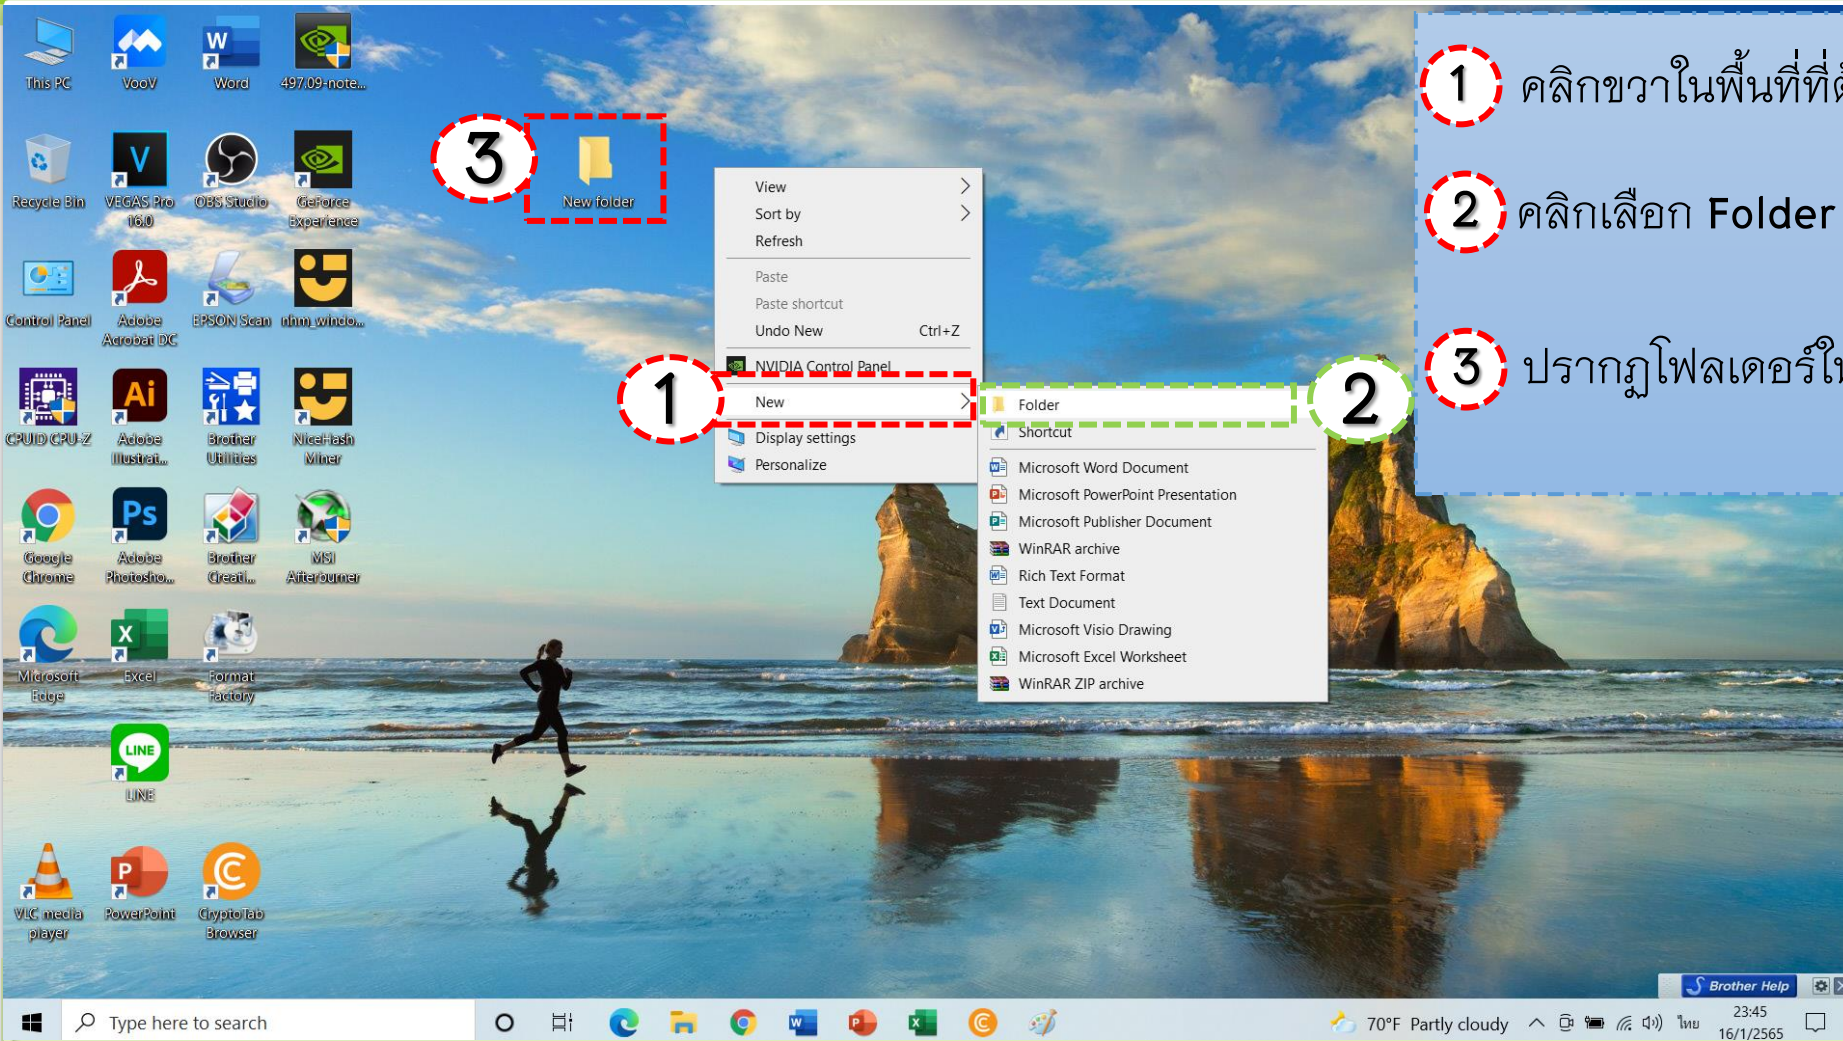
This PC
VooV
Word
497.09-note...
Recycle Bin
VEGAS Pro 16.0
OBS Studio
GeForce Experience
Control Panel
Adobe Acrobat DC
EPSON Scan
nhm_windo...
CPUID CPU-Z
Adobe Illustrat...
Brother Utilities
NiceHash Miner
Google Chrome
Adobe Photosho...
Brother Creati...
MSI Afterburner
Microsoft Edge
Excel
Format Factory
LINE
VLC media player
PowerPoint
CryptoTab Browser

3
New folder

View
Sort by
Refresh
Paste
Paste shortcut
Undo New Ctrl+Z
NVIDIA Control Panel
1
New
Display settings
Personalize

Folder
2
Shortcut
Microsoft Word Document
Microsoft PowerPoint Presentation
Microsoft Publisher Document
WinRAR archive
Rich Text Format
Text Document
Microsoft Visio Drawing
Microsoft Excel Worksheet
WinRAR ZIP archive

1 คลิกขวาในพื้นที่ที่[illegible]
2 คลิกเลือก Folder
3 ปรากฏโฟลเดอร์ใ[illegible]

Brother Help
Type here to search
70°F Partly cloudy
ไทย
23:45
16/1/2565